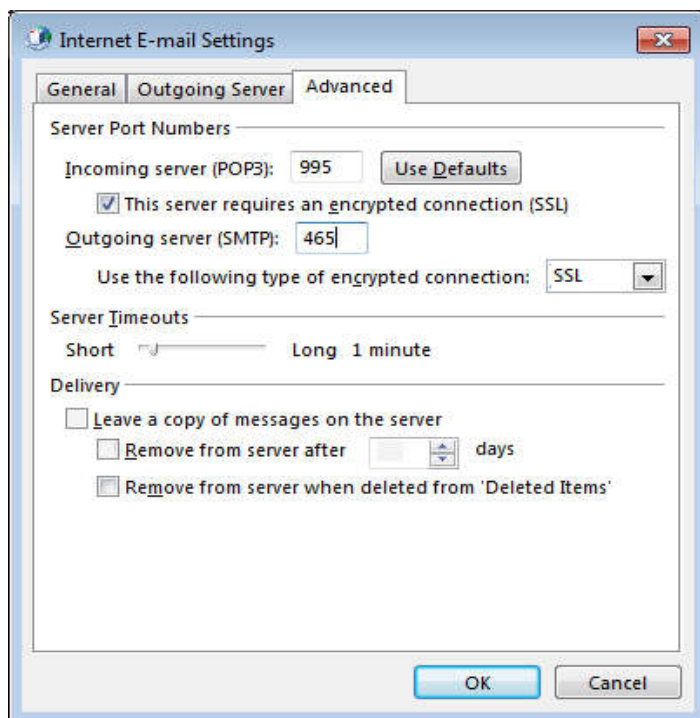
Internet E-mail Settings

General | Outgoing Server | Advanced

Server Port Numbers

Incoming server (POP3): 995 Use Defaults

This server requires an encrypted connection (SSL)

Outgoing server (SMTP): 465

Use the following type of encrypted connection: SSL

Server Timeouts

Short Long 1 minute

Delivery

Leave a copy of messages on the server

Remove from server after days

Remove from server when deleted from 'Deleted Items'

OK Cancel